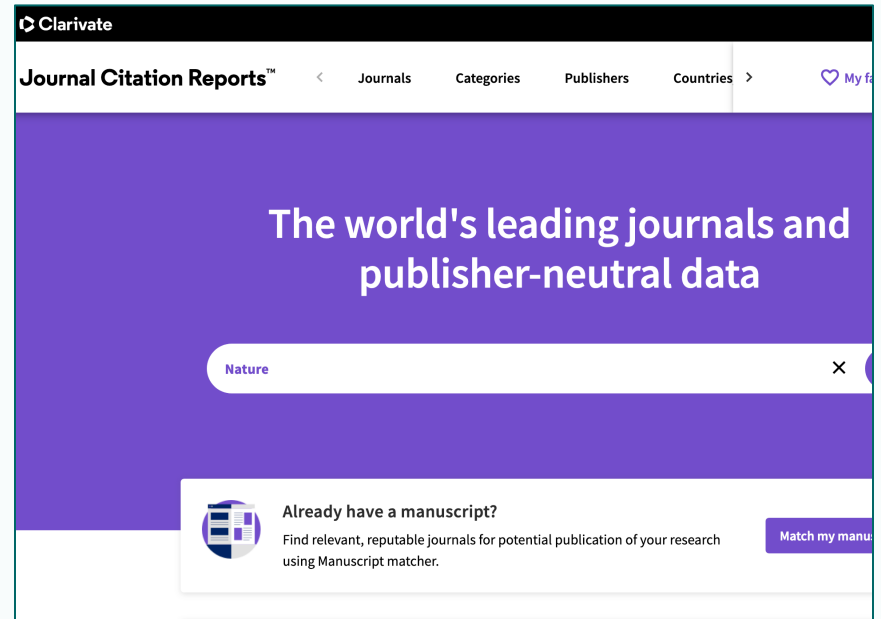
Clarivate

Journal Citation Reports™

Journals Categories Publishers Countries

My fa

The world's leading journals and publisher-neutral data

Nature

Already have a manuscript?

Find relevant, reputable journals for potential publication of your research using Manuscript matcher.

Match my manus